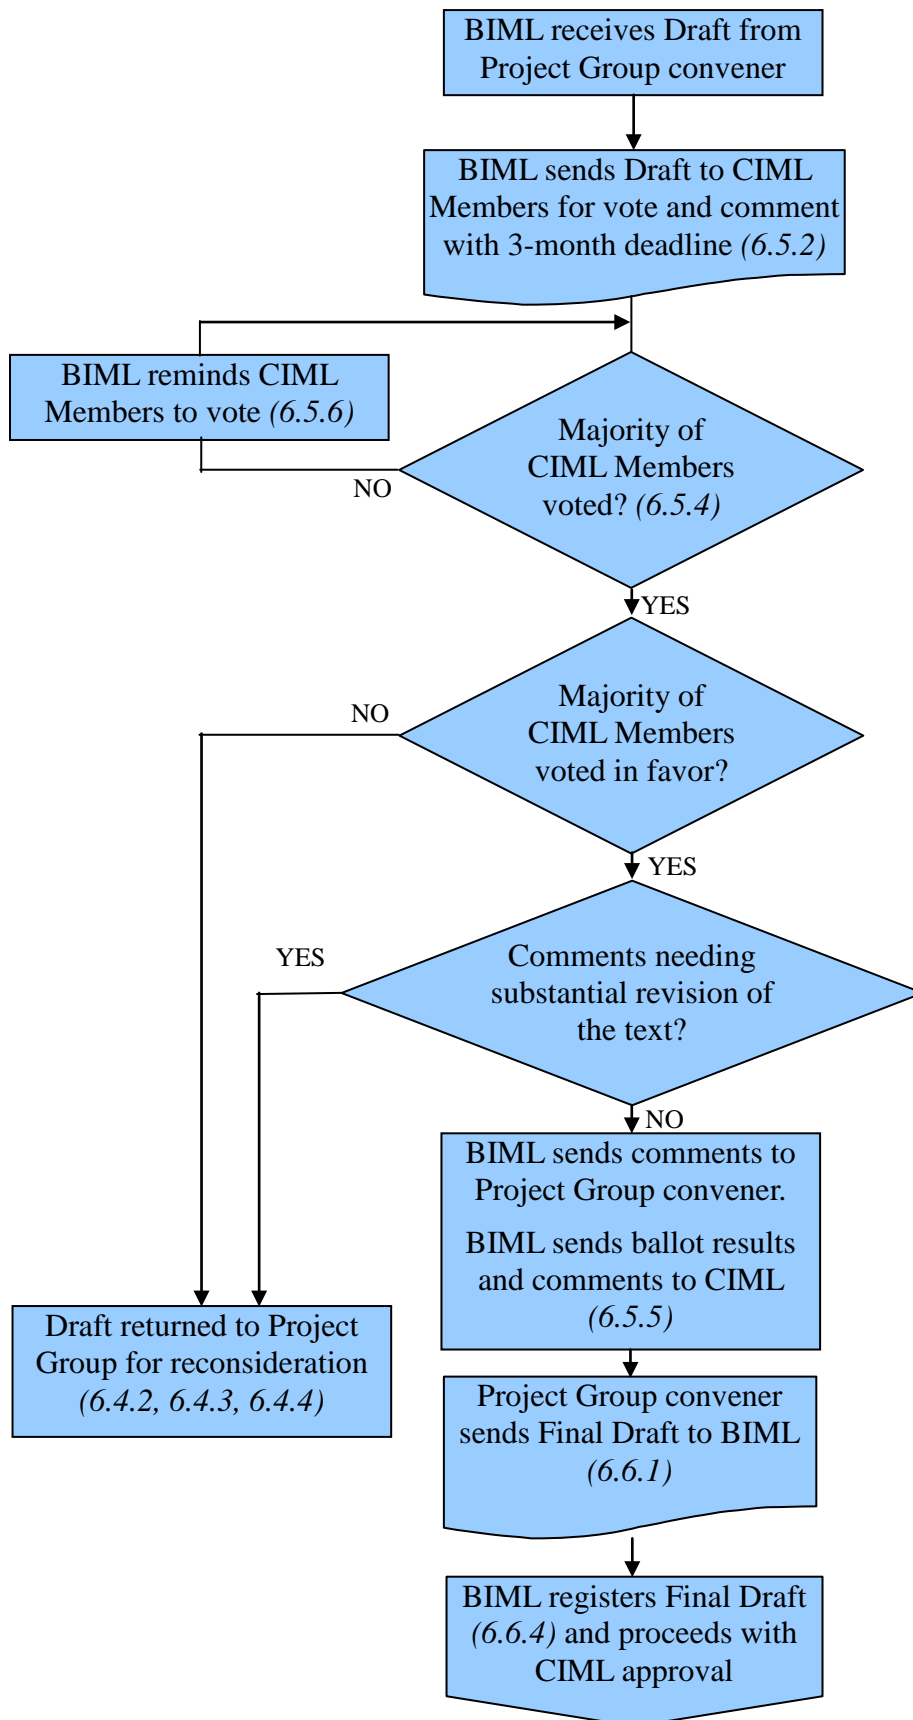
BIML receives Draft from Project Group convener

BIML sends Draft to CIML Members for vote and comment with 3-month deadline *(6.5.2)*

BIML reminds CIML Members to vote *(6.5.6)*

Majority of CIML Members voted? *(6.5.4)*

NO

YES

Majority of CIML Members voted in favor?

NO

YES

Comments needing substantial revision of the text?

YES

NO

BIML sends comments to Project Group convener.

BIML sends ballot results and comments to CIML *(6.5.5)*

Draft returned to Project Group for reconsideration *(6.4.2, 6.4.3, 6.4.4)*

Project Group convener sends Final Draft to BIML *(6.6.1)*

BIML registers Final Draft *(6.6.4)* and proceeds with CIML approval